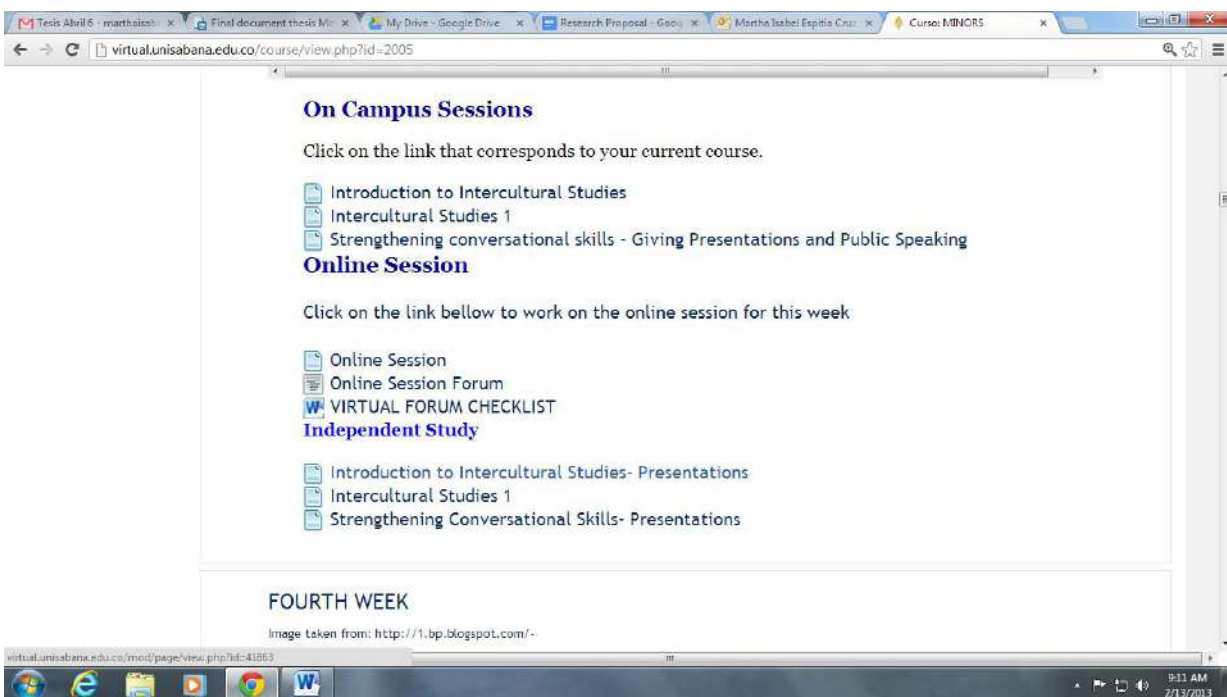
Tesis Abril 6 - marthaissb × | Final document thesis Mi × | My Drive - Google Drive × | Research Proposal - Goo × | Martha Isabel Espitia Cru × | Curso: MINORS ×

virtual.unisabana.edu.co/course/view.php?id=2005

On Campus Sessions

Click on the link that corresponds to your current course.

Introduction to Intercultural Studies
Intercultural Studies 1
Strengthening conversational skills - Giving Presentations and Public Speaking

Online Session

Click on the link bellow to work on the online session for this week

Online Session
Online Session Forum
VIRTUAL FORUM CHECKLIST

Independent Study

Introduction to Intercultural Studies- Presentations
Intercultural Studies 1
Strengthening Conversational Skills- Presentations

FOURTH WEEK

Image taken from: http://1.bp.blogspot.com/-

virtual.unisabana.edu.co/mod/page/view.php?id=41863

9:11 AM
2/13/2013